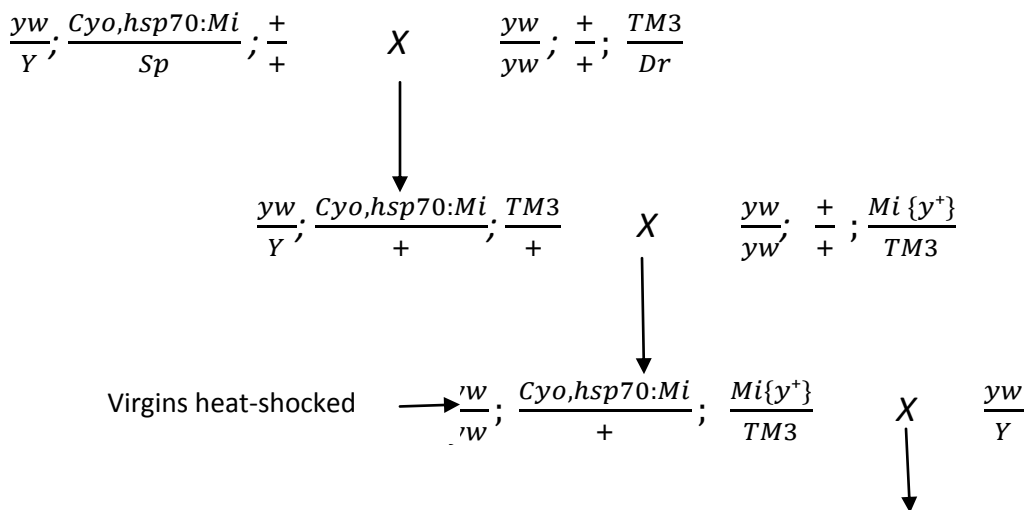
$\frac{yw}{Y}$; $\frac{Cyo,hsp70:Mi}{Sp}$; $\frac{+}{+}$ X $\frac{yw}{yw}$; $\frac{+}{+}$; $\frac{TM3}{Dr}$

$\frac{yw}{Y}$; $\frac{Cyo,hsp70:Mi}{+}$; $\frac{TM3}{+}$ X $\frac{yw}{yw}$; $\frac{+}{+}$; $\frac{Mi\{y^+\}}{TM3}$

Virgins heat-shocked $\frac{yw}{yw}$; $\frac{Cyo,hsp70:Mi}{+}$; $\frac{Mi\{y^+\}}{TM3}$ X $\frac{yw}{Y}$